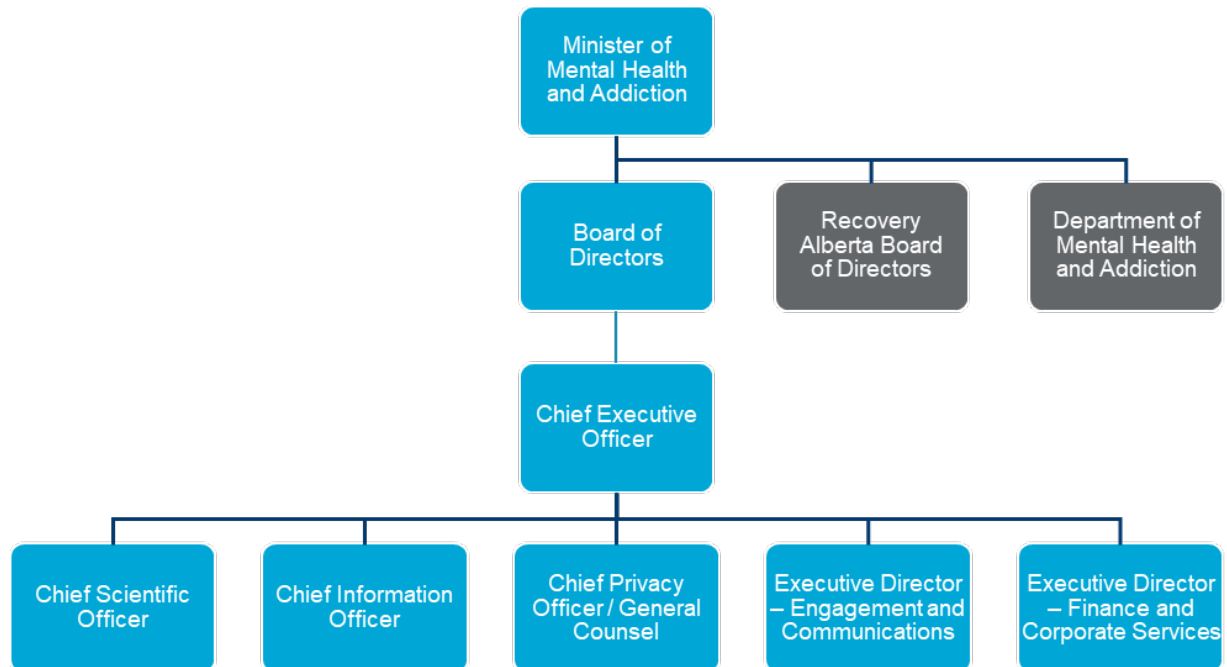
Minister of Mental Health and Addiction

Board of Directors

Recovery Alberta Board of Directors

Department of Mental Health and Addiction

Chief Executive Officer

Chief Scientific Officer

Chief Information Officer

Chief Privacy Officer / General Counsel

Executive Director – Engagement and Communications

Executive Director – Finance and Corporate Services